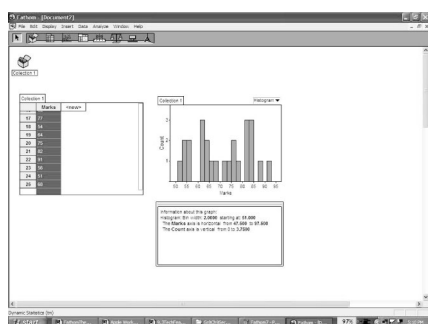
Fathom - [Document7]

File Edit Display Insert Data Analyze Window Help

Collection 1

Collection 1

| | Marks | <new> |
|---|---|---|
| 17 | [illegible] | |
| 18 | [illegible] | |
| 19 | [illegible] | |
| 20 | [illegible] | |
| 21 | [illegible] | |
| 22 | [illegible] | |
| 23 | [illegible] | |
| 24 | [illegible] | |
| 25 | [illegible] | |

Collection 1

Histogram

3

2

1

Count

55 60 65 70 75 80 85 90 95

Marks

Information about this graph:
Histogram Bin width: 2.0000 starting at: 51.000
The Marks axis is horizontal from 47.000 to 97.600
The Count axis is vertical from 0 to 3.2500

Dynamic Statistics (tm)

start

97%